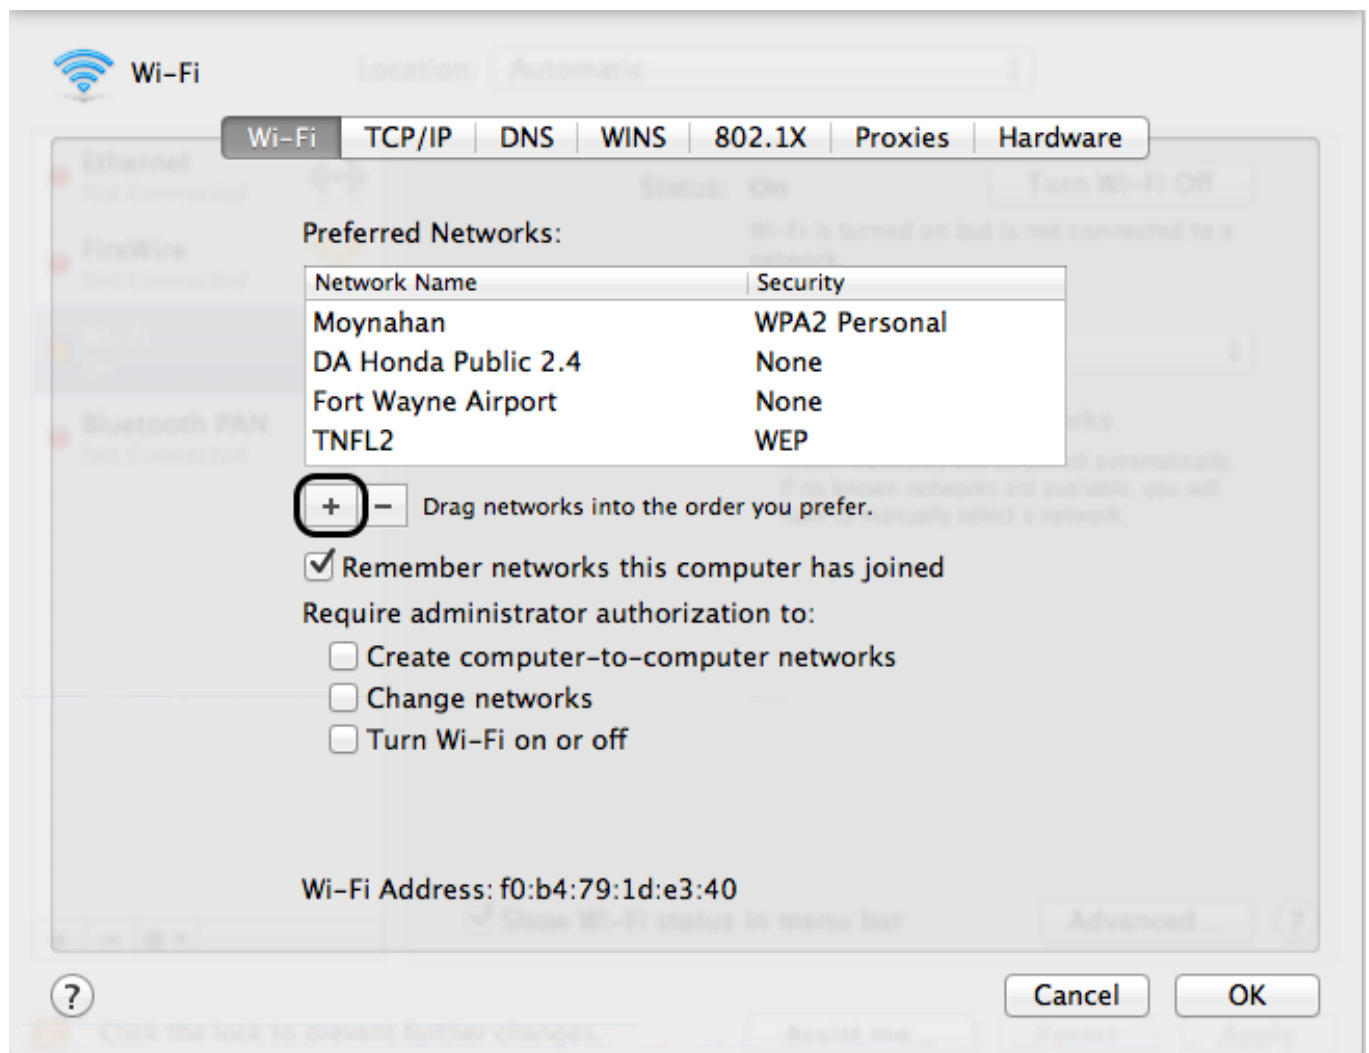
Wi-Fi

Wi-Fi | TCP/IP | DNS | WINS | 802.1X | Proxies | Hardware

Preferred Networks:

| Network Name | Security |
|---|---|
| Moynahan | WPA2 Personal |
| DA Honda Public 2.4 | None |
| Fort Wayne Airport | None |
| TNFL2 | WEP |

+ − Drag networks into the order you prefer.

Remember networks this computer has joined

Require administrator authorization to:

Create computer-to-computer networks

Change networks

Turn Wi-Fi on or off

Wi-Fi Address: f0:b4:79:1d:e3:40

?

Cancel

OK